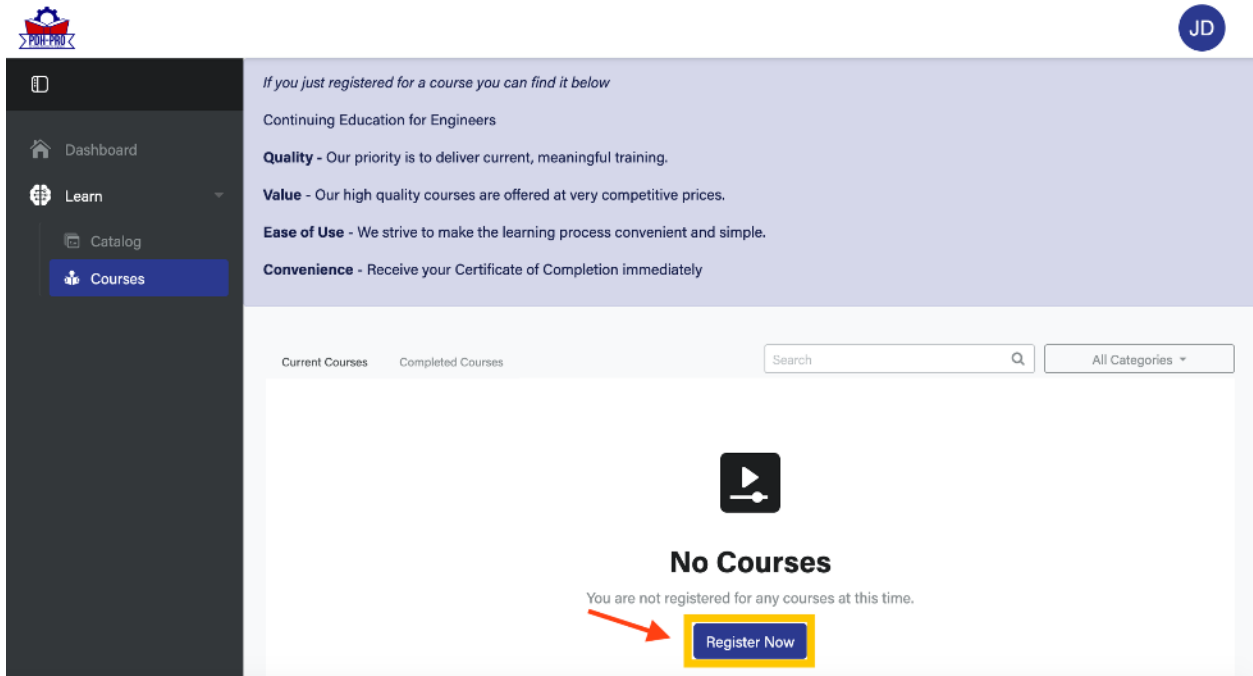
PDH-PRO

JD

Dashboard

Learn

Catalog

Courses

*If you just registered for a course you can find it below*

Continuing Education for Engineers

**Quality -** Our priority is to deliver current, meaningful training.

**Value** - Our high quality courses are offered at very competitive prices.

**Ease of Use** - We strive to make the learning process convenient and simple.

**Convenience** - Receive your Certificate of Completion immediately

Current Courses

Completed Courses

Search

All Categories

No Courses

You are not registered for any courses at this time.

Register Now